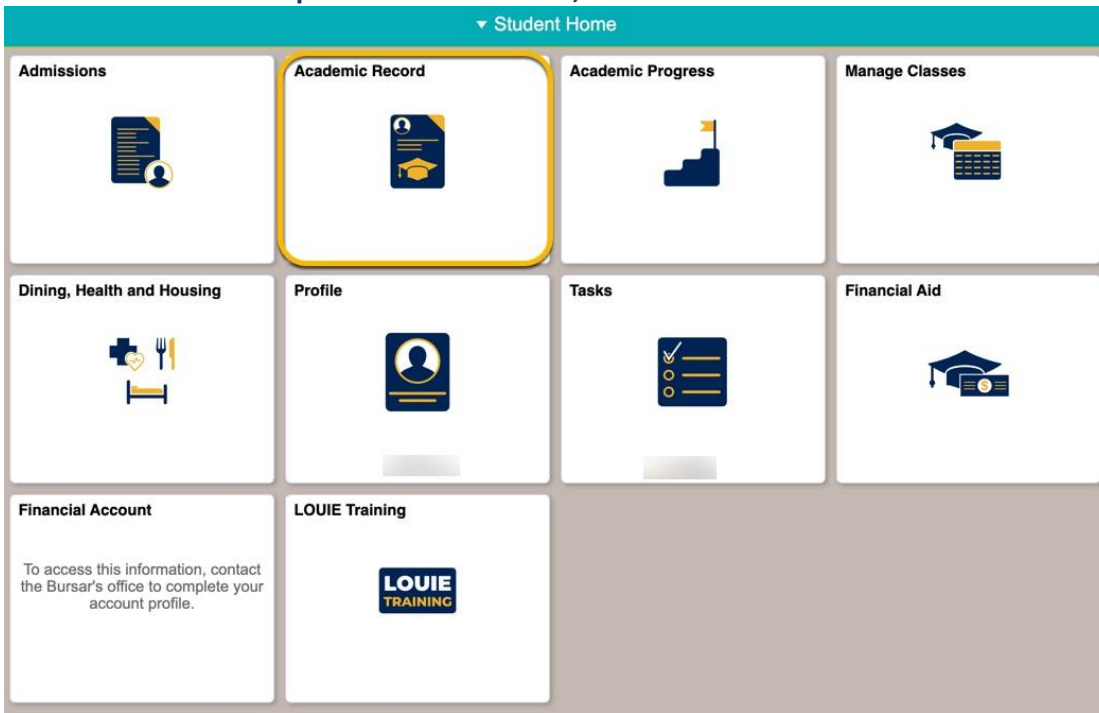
▾ Student Home

Admissions

Academic Record

Academic Progress

Manage Classes

Dining, Health and Housing

Profile

Tasks

Financial Aid

Financial Account

To access this information, contact the Bursar's office to complete your account profile.

LOUIE Training

LOUIE TRAINING